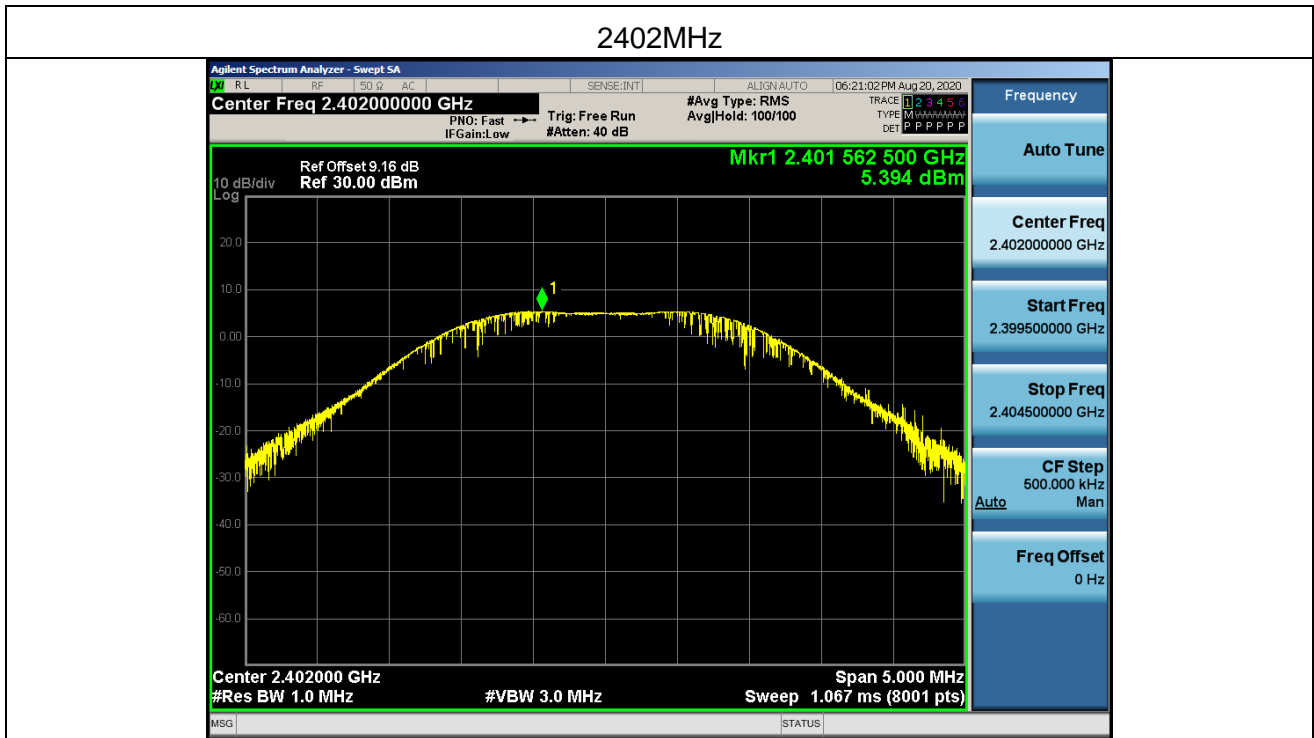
2402MHz

Agilent Spectrum Analyzer - Swept SA

RL RF 50 Ω AC SENSE:INT ALIGN AUTO 06:21:02 PM Aug 20, 2020

Center Freq 2.402000000 GHz

PNO: Fast IFGain:Low

Trig: Free Run #Atten: 40 dB

#Avg Type: RMS Avg|Hold: 100/100

TRACE 1 2 3 4 5 6 TYPE M DET P P P P P P

Frequency

Ref Offset 9.16 dB

10 dB/div Ref 30.00 dBm

Log

Mkr1 2.401 562 500 GHz 5.394 dBm

20.0

10.0

0.00

-10.0

-20.0

-30.0

-40.0

-50.0

-60.0

1

Center 2.402000 GHz

#Res BW 1.0 MHz

#VBW 3.0 MHz

Span 5.000 MHz

Sweep 1.067 ms (8001 pts)

Auto Tune

Center Freq 2.402000000 GHz

Start Freq 2.399500000 GHz

Stop Freq 2.404500000 GHz

CF Step 500.000 kHz Auto Man

Freq Offset 0 Hz

MSG

STATUS